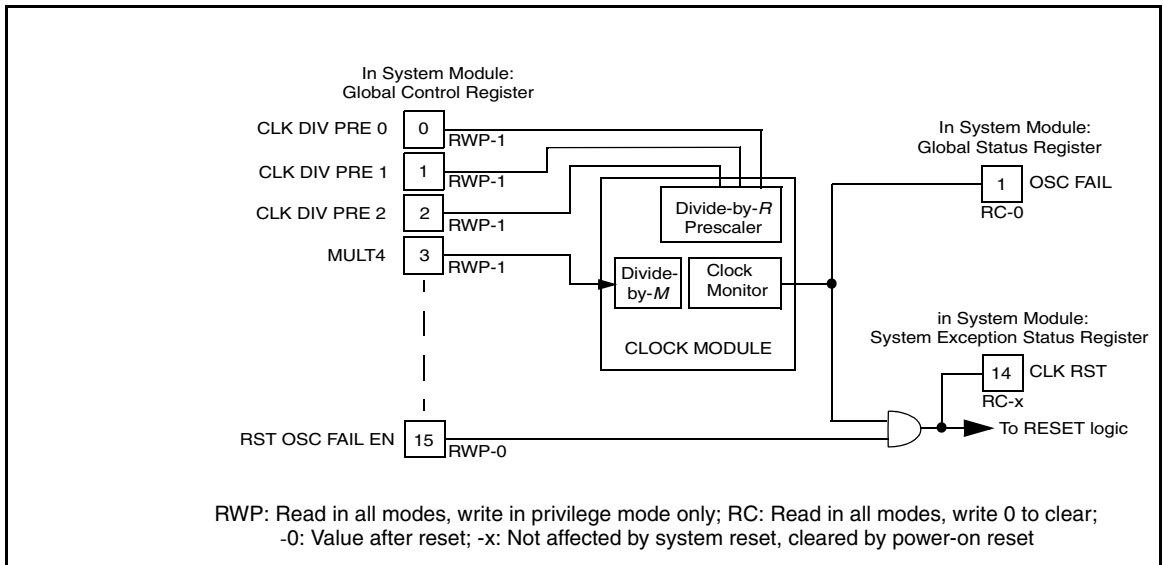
In System Module:
Global Control Register

CLK DIV PRE 0
0
RWP-1

CLK DIV PRE 1
1
RWP-1

CLK DIV PRE 2
2
RWP-1

MULT4
3
RWP-1

Divide-by-$R$ Prescaler

Divide-by-$M$

Clock Monitor

CLOCK MODULE

In System Module:
Global Status Register

1
OSC FAIL
RC-0

in System Module:
System Exception Status Register

14
CLK RST
RC-x

RST OSC FAIL EN
15
RWP-0

To RESET logic

RWP: Read in all modes, write in privilege mode only; RC: Read in all modes, write 0 to clear;
-0: Value after reset; -x: Not affected by system reset, cleared by power-on reset